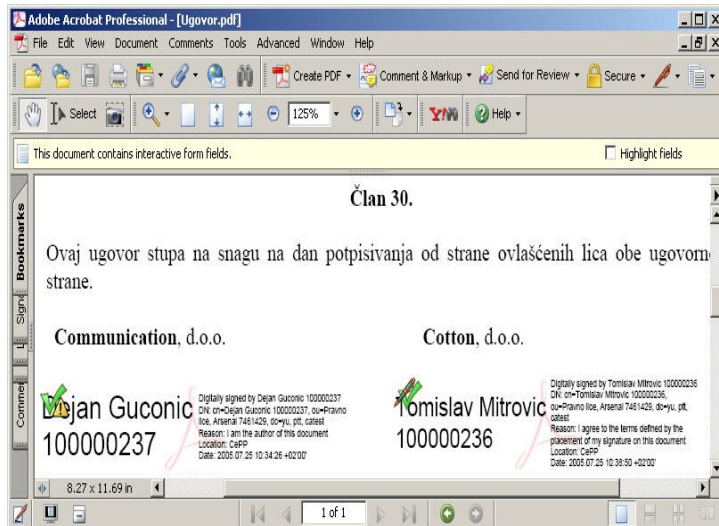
Adobe Acrobat Professional - [Ugovor.pdf]

File Edit View Document Comments Tools Advanced Window Help

Create PDF · Comment & Markup · Send for Review · Secure ·

Select 125% · Help ·

This document contains interactive form fields.

Highlight fields

Bookmarks Signat Comme

Član 30.

Ovaj ugovor stupa na snagu na dan potpisivanja od strane ovlašćenih lica obe ugovorn strane.

Communication, d.o.o.

Cotton, d.o.o.

Dejan Guconic 100000237

Digitally signed by Dejan Guconic 100000237
DN: cn=Dejan Guconic 100000237, ou=Pravno lice, Arsenal 7461429, do=yu, ptt, catest
Reason: I am the author of this document
Location: CePP
Date: 2005.07.25 10:34:26 +02'00'

Tomislav Mitrovic 100000236

Digitally signed by Tomislav Mitrovic 100000236
DN: cn=Tomislav Mitrovic 100000236, ou=Pravno lice, Arsenal 7461429, do=yu, ptt, catest
Reason: I agree to the terms defined by the placement of my signature on this document
Location: CePP
Date: 2005.07.25 10:38:50 +02'00'

8.27 x 11.69 in

1 of 1